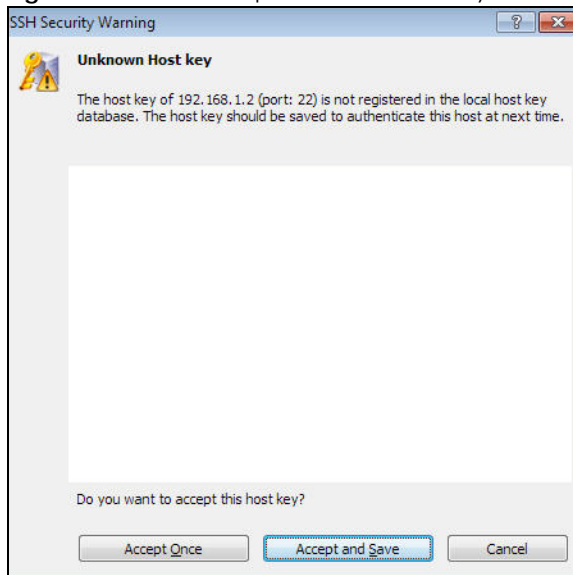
SSH Security Warning

?

Unknown Host key

The host key of 192.168.1.2 (port: 22) is not registered in the local host key database. The host key should be saved to authenticate this host at next time.

Do you want to accept this host key?

Accept Once

Accept and Save

Cancel